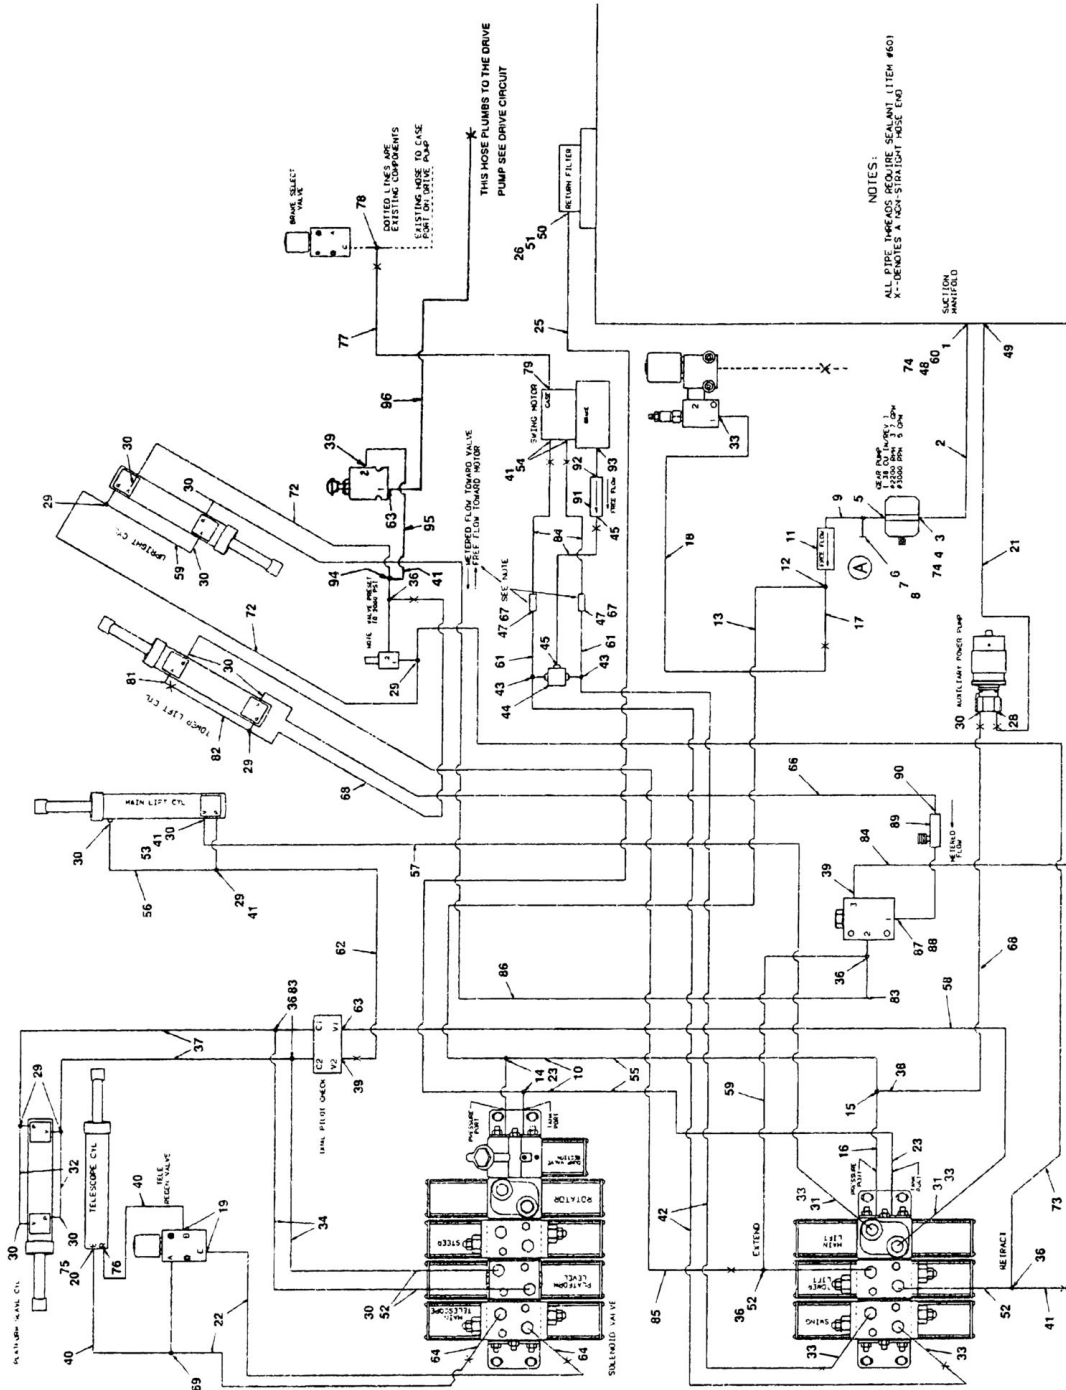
THIS HOSE PLUMBS TO THE DRIVE PUMP SEE DRIVE CIRCUIT

NOTES:
ALL PIPE THREADS REQUIRE SEALANT (ITEM #60)
X--DENOTES A NON-STRAIGHT HOSE END

BRAKE SELECT VALVE

DOTTED LINES ARE EXISTING COMPONENTS

EXISTING HOSE TO CASE PORT ON DRIVE PUMP

RETURN FILTER

SUCTION MANIFOLD

UPRIGHT CYL

TOWER LIFT CYL

MAIN LIFT CYL

PLATFORM LEVEL CYL

TELESCOPE CYL

TELE REGEN VALVE

DUAL PILOT CHECK

SWING MOTOR

CASE

BRAKE

FREE FLOW

METERED FLOW TOWARD VALVE
FREE FLOW TOWARD MOTOR

SEE NOTE

VALVE PRESET

GEAR PUMP

AUXILIARY POWER PUMP

METERED FLOW

PRESSURE PORT

TANK PORT

ROTATOR

STEER

PLATFORM LEVEL

TELESCOPE

SOLENOID VALVE

MAIN LIFT

TOWER LIFT

SWING

EXTEND

RETRACT

A

C1 V1 C2 V2

1 2 3 A B C

26 51 50 25 78 77 96 39 30 29 59 72 95 63 41 36 94 29 81 82 68 30 53 41 56 29 57 62 36 83 63 37 29 32 30 75 20 76 40 19 22 69 40 34 30 52 39 14 23 10 55 86 83 58 68 59 38 15 16 23 33 31 42 85 36 52 52 36 41 73 64 33 79 54 41 92 93 91 45 84 47 67 61 45 43 44 18 13 17 12 11 9 5 3 6 7 8 74 4 2 21 33 74 48 60 1 49 30 28 66 90 89 84 39 87 88 36 68